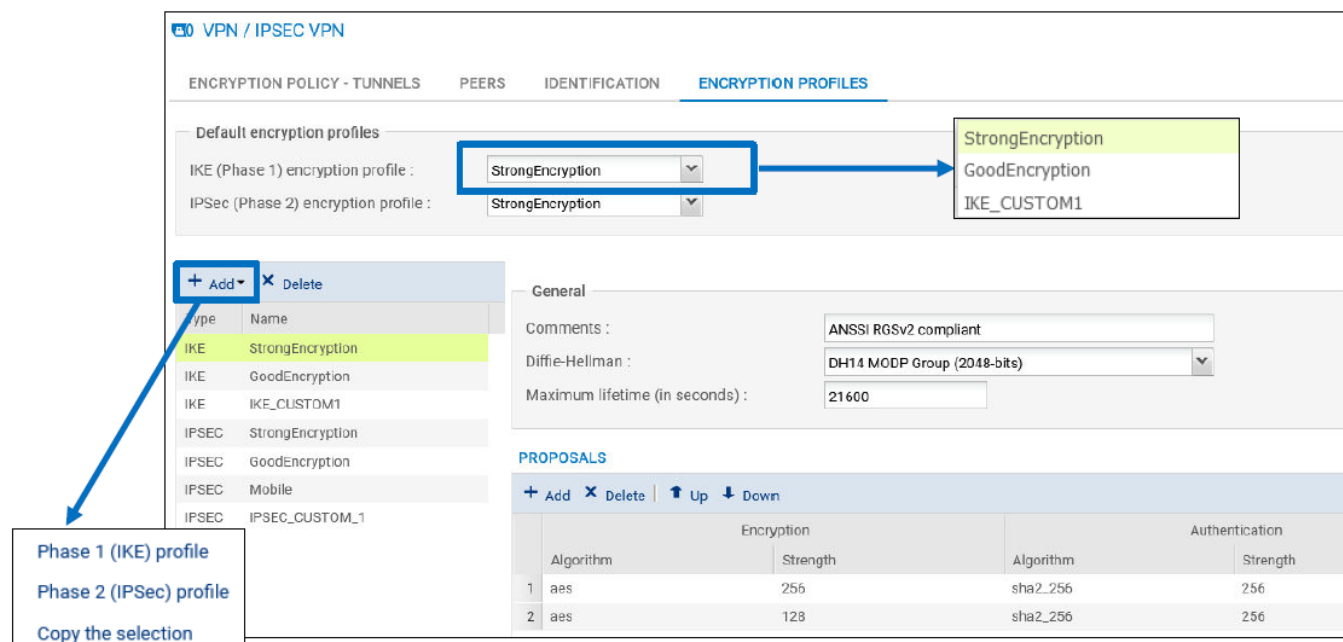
VPN / IPSEC VPN

ENCRYPTION POLICY - TUNNELS PEERS IDENTIFICATION ENCRYPTION PROFILES

Default encryption profiles

IKE (Phase 1) encryption profile : StrongEncryption

IPSec (Phase 2) encryption profile : StrongEncryption

StrongEncryption
GoodEncryption
IKE_CUSTOM1

+ Add ✕ Delete

| Type | Name |
|---|---|
| IKE | StrongEncryption |
| IKE | GoodEncryption |
| IKE | IKE_CUSTOM1 |
| IPSEC | StrongEncryption |
| IPSEC | GoodEncryption |
| IPSEC | Mobile |
| IPSEC | IPSEC_CUSTOM_1 |

Phase 1 (IKE) profile
Phase 2 (IPSec) profile
Copy the selection

General

Comments : ANSSI RGSv2 compliant

Diffie-Hellman : DH14 MODP Group (2048-bits)

Maximum lifetime (in seconds) : 21600

PROPOSALS

+ Add ✕ Delete | Up Down

| | Encryption | | Authentication | |
|---|---|---|---|---|
| | Algorithm | Strength | Algorithm | Strength |
| 1 | aes | 256 | sha2_256 | 256 |
| 2 | aes | 128 | sha2_256 | 256 |